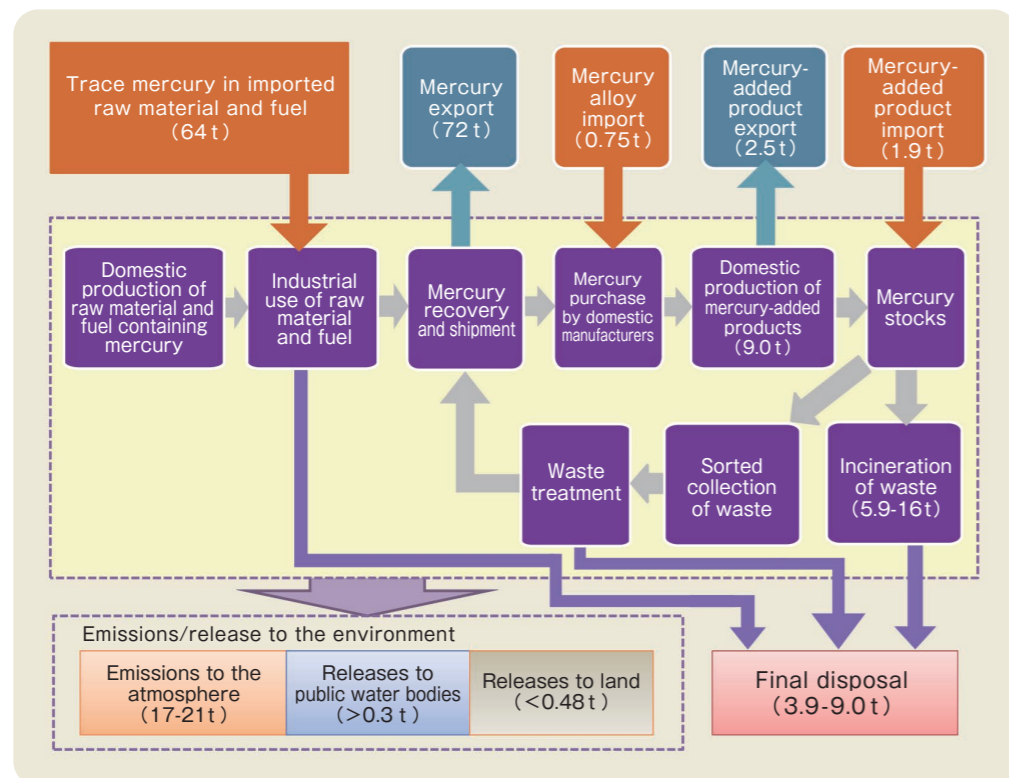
Trace mercury in imported raw material and fuel (64 t)

Mercury export (72 t)

Mercury alloy import (0.75 t)

Mercury-added product export (2.5 t)

Mercury-added product import (1.9 t)

Domestic production of raw material and fuel containing mercury

Industrial use of raw material and fuel

Mercury recovery and shipment

Mercury purchase by domestic manufacturers

Domestic production of mercury-added products (9.0 t)

Mercury stocks

Waste treatment

Sorted collection of waste

Incineration of waste (5.9-16 t)

Emissions/release to the environment

| Emissions to the atmosphere (17-21 t) | Releases to public water bodies (>0.3 t) | Releases to land (<0.48 t) |
|---|---|---|

Final disposal (3.9-9.0 t)